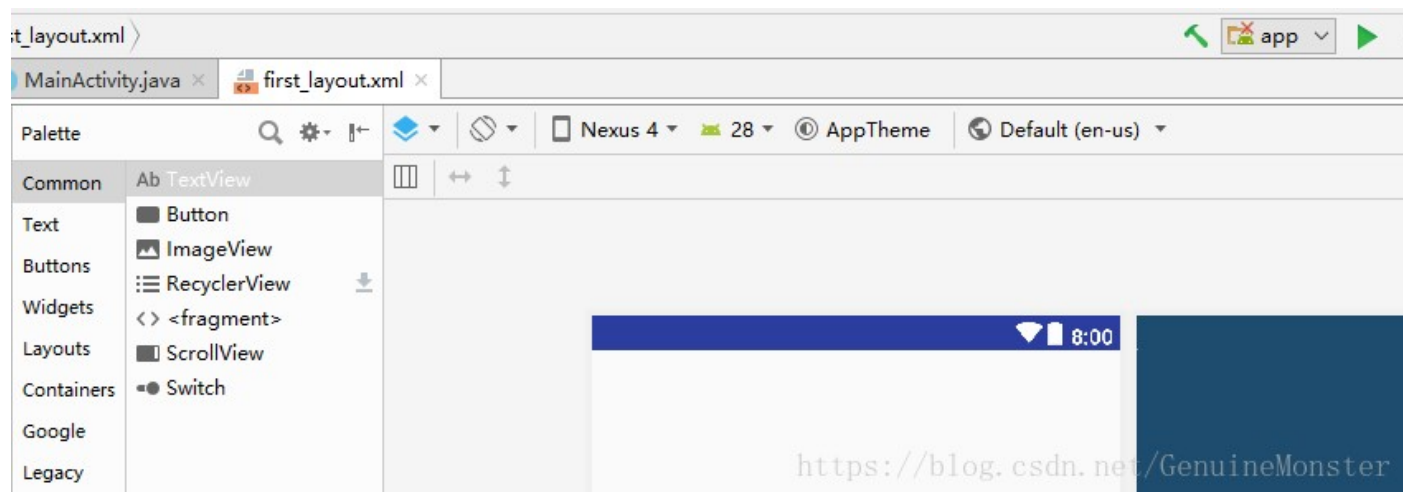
st_layout.xml 〉

app

MainActivity.java × first_layout.xml ×

Palette

Nexus 4 28 AppTheme Default (en-us)

Common
Text
Buttons
Widgets
Layouts
Containers
Google
Legacy

Ab TextView
Button
ImageView
RecyclerView
<fragment>
ScrollView
Switch

8:00

https://blog.csdn.net/GenuineMonster